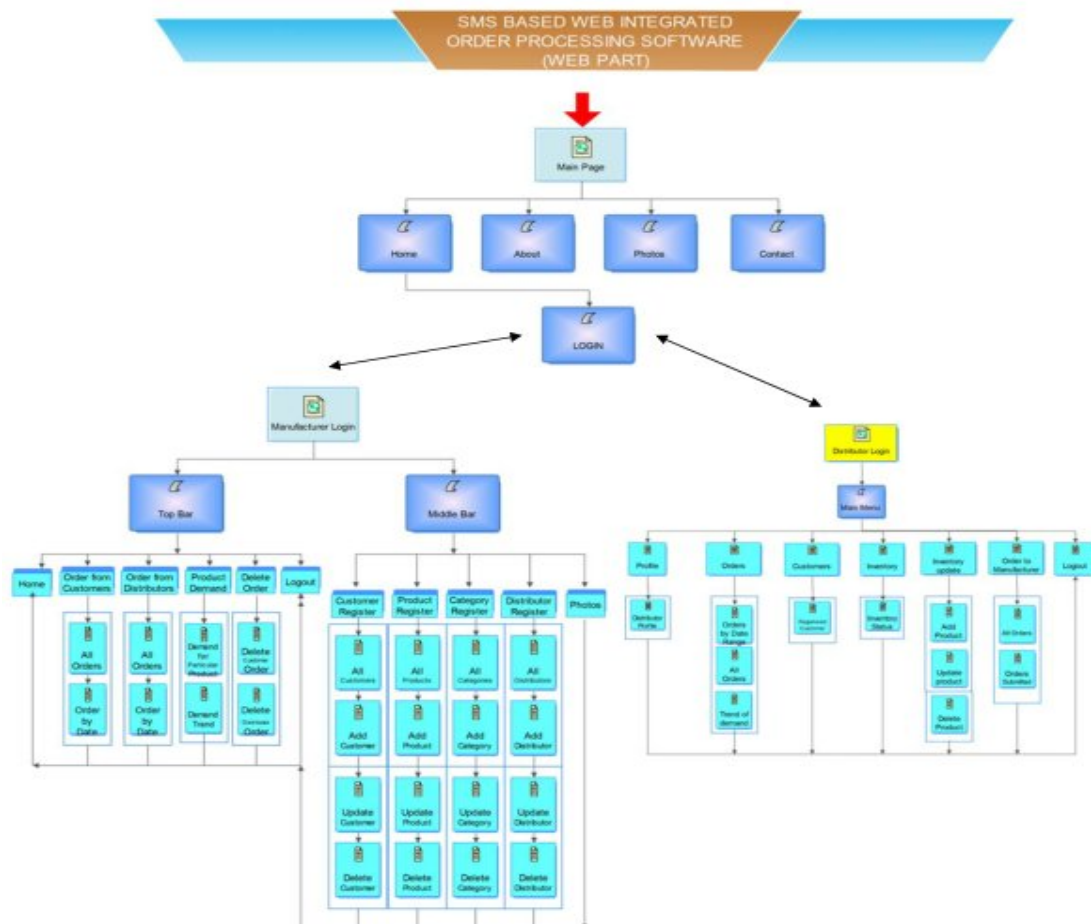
SMS BASED WEB INTEGRATED ORDER PROCESSING SOFTWARE (WEB PART)

Main Page

Home

About

Photos

Contact

LOGIN

Manufacturer Login

Top Bar

Middle Bar

Home

Order from Customers

Order from Distributors

Product Demand

Delete Order

Logout

All Orders

Order by Date

All Orders

Order by Date

Demand for Particular Product

Demand Trend

Delete Customer Order

Delete Distributor Order

Customer Register

Product Register

Category Register

Distributor Register

Photos

All Customers

Add Customer

Update Customer

Delete Customer

All Products

Add Product

Update Product

Delete Product

All Categories

Add Category

Update Category

Delete Category

All Distributors

Add Distributor

Update Distributor

Delete Distributor

Distributor Login

Main Menu

Profile

Orders

Customers

Inventory

Inventory update

Order to Manufacturer

Logout

Distributor Profile

Orders by Date Range

All Orders

Trend of demand

Registered Customer

Inventory Status

Add Product

Update product

Delete Product

All Orders

Orders Submitted